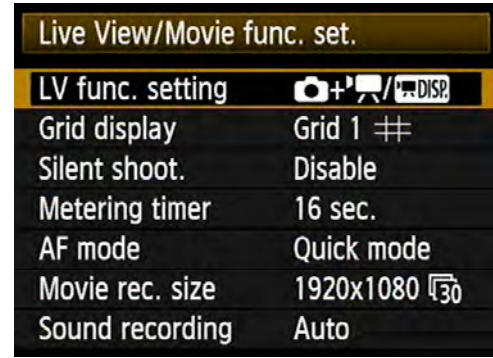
Live View/Movie func. set.

| | |
|---|---|
| LV func. setting | +/DISP. |
| Grid display | Grid 1 # |
| Silent shoot. | Disable |
| Metering timer | 16 sec. |
| AF mode | Quick mode |
| Movie rec. size | 1920x1080 30 |
| Sound recording | Auto |